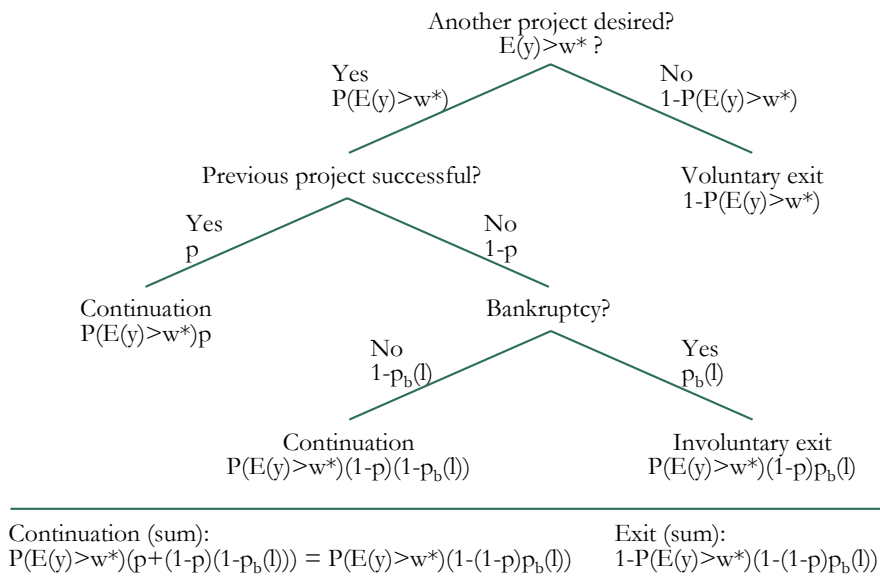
Another project desired?
$E(y)>w^*$ ?

Yes
$P(E(y)>w^*)$

No
$1-P(E(y)>w^*)$

Previous project successful?

Voluntary exit
$1-P(E(y)>w^*)$

Yes
p

No
1-p

Continuation
$P(E(y)>w^*)p$

Bankruptcy?

No
$1-p_b(l)$

Yes
$p_b(l)$

Continuation
$P(E(y)>w^*)(1-p)(1-p_b(l))$

Involuntary exit
$P(E(y)>w^*)(1-p)p_b(l)$

Continuation (sum):
$P(E(y)>w^*)(p+(1-p)(1-p_b(l))) = P(E(y)>w^*)(1-(1-p)p_b(l))$

Exit (sum):
$1-P(E(y)>w^*)(1-(1-p)p_b(l))$